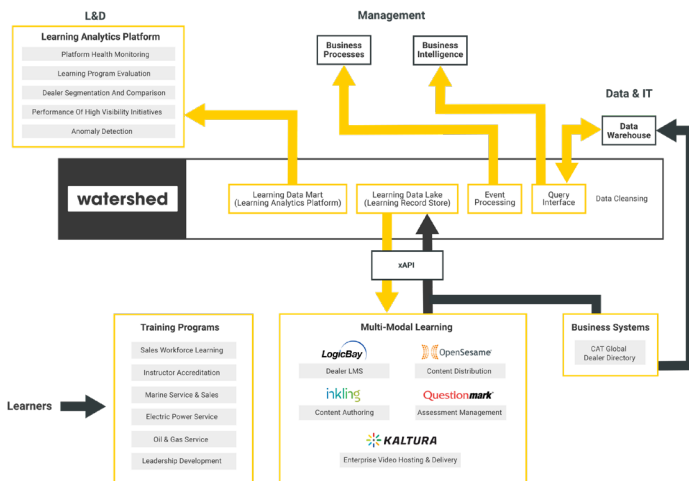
L&D

Learning Analytics Platform

Platform Health Monitoring

Learning Program Evaluation

Dealer Segmentation And Comparison

Performance Of High Visibility Initiatives

Anomaly Detection

Management

Business Processes

Business Intelligence

Data & IT

Data Warehouse

watershed

Learning Data Mart (Learning Analytics Platform)

Learning Data Lake (Learning Record Store)

Event Processing

Query Interface

Data Cleansing

xAPI

Training Programs

Sales Workforce Learning

Instructor Accreditation

Marine Service & Sales

Electric Power Service

Oil & Gas Service

Leadership Development

Multi-Modal Learning

LogicBay

Dealer LMS

OpenSesame

Content Distribution

inkling

Content Authoring

Questionmark

Assessment Management

KALTURA

Enterprise Video Hosting & Delivery

Business Systems

CAT Global Dealer Directory

Learners